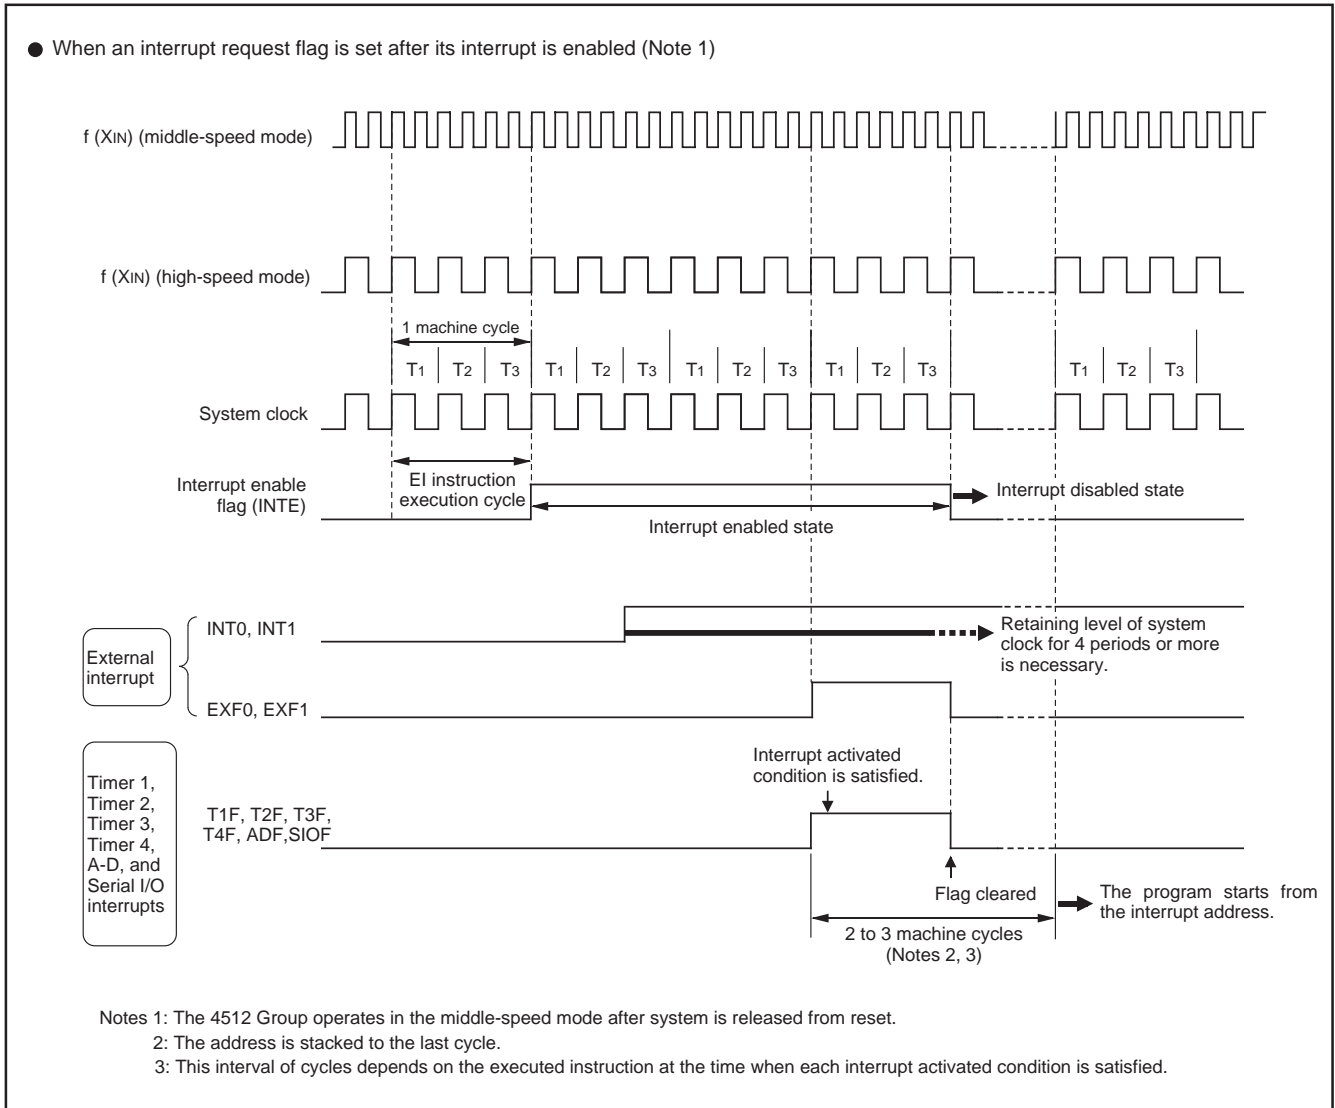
● When an interrupt request flag is set after its interrupt is enabled (Note 1)

f (XIN) (middle-speed mode)

f (XIN) (high-speed mode)

1 machine cycle

T1 T2 T3 T1 T2 T3 T1 T2 T3 T1 T2 T3 T1 T2 T3

System clock

Interrupt enable flag (INTE)

EI instruction execution cycle

Interrupt disabled state

Interrupt enabled state

External interrupt

INT0, INT1

Retaining level of system clock for 4 periods or more is necessary.

EXF0, EXF1

Timer 1, Timer 2, Timer 3, Timer 4, A-D, and Serial I/O interrupts

T1F, T2F, T3F, T4F, ADF,SIOF

Interrupt activated condition is satisfied.

Flag cleared

The program starts from the interrupt address.

2 to 3 machine cycles (Notes 2, 3)

Notes 1: The 4512 Group operates in the middle-speed mode after system is released from reset.
2: The address is stacked to the last cycle.
3: This interval of cycles depends on the executed instruction at the time when each interrupt activated condition is satisfied.